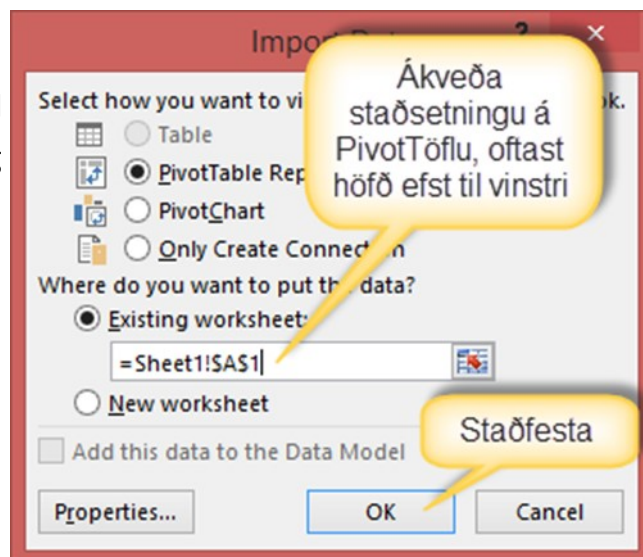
Import Dat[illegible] ? ✕

Select how you want to vi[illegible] ok.

Table

PivotTable Rep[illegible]

PivotChart

Only Create Connect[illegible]n

Where do you want to put th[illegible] data?

Existing worksheet:

=Sheet1!$A$1

New worksheet

Add this data to the Data Model

Properties...

OK

Cancel

Ákveða staðsetningu á PivotTöflu, oftast höfð efst til vinstri

Staðfesta